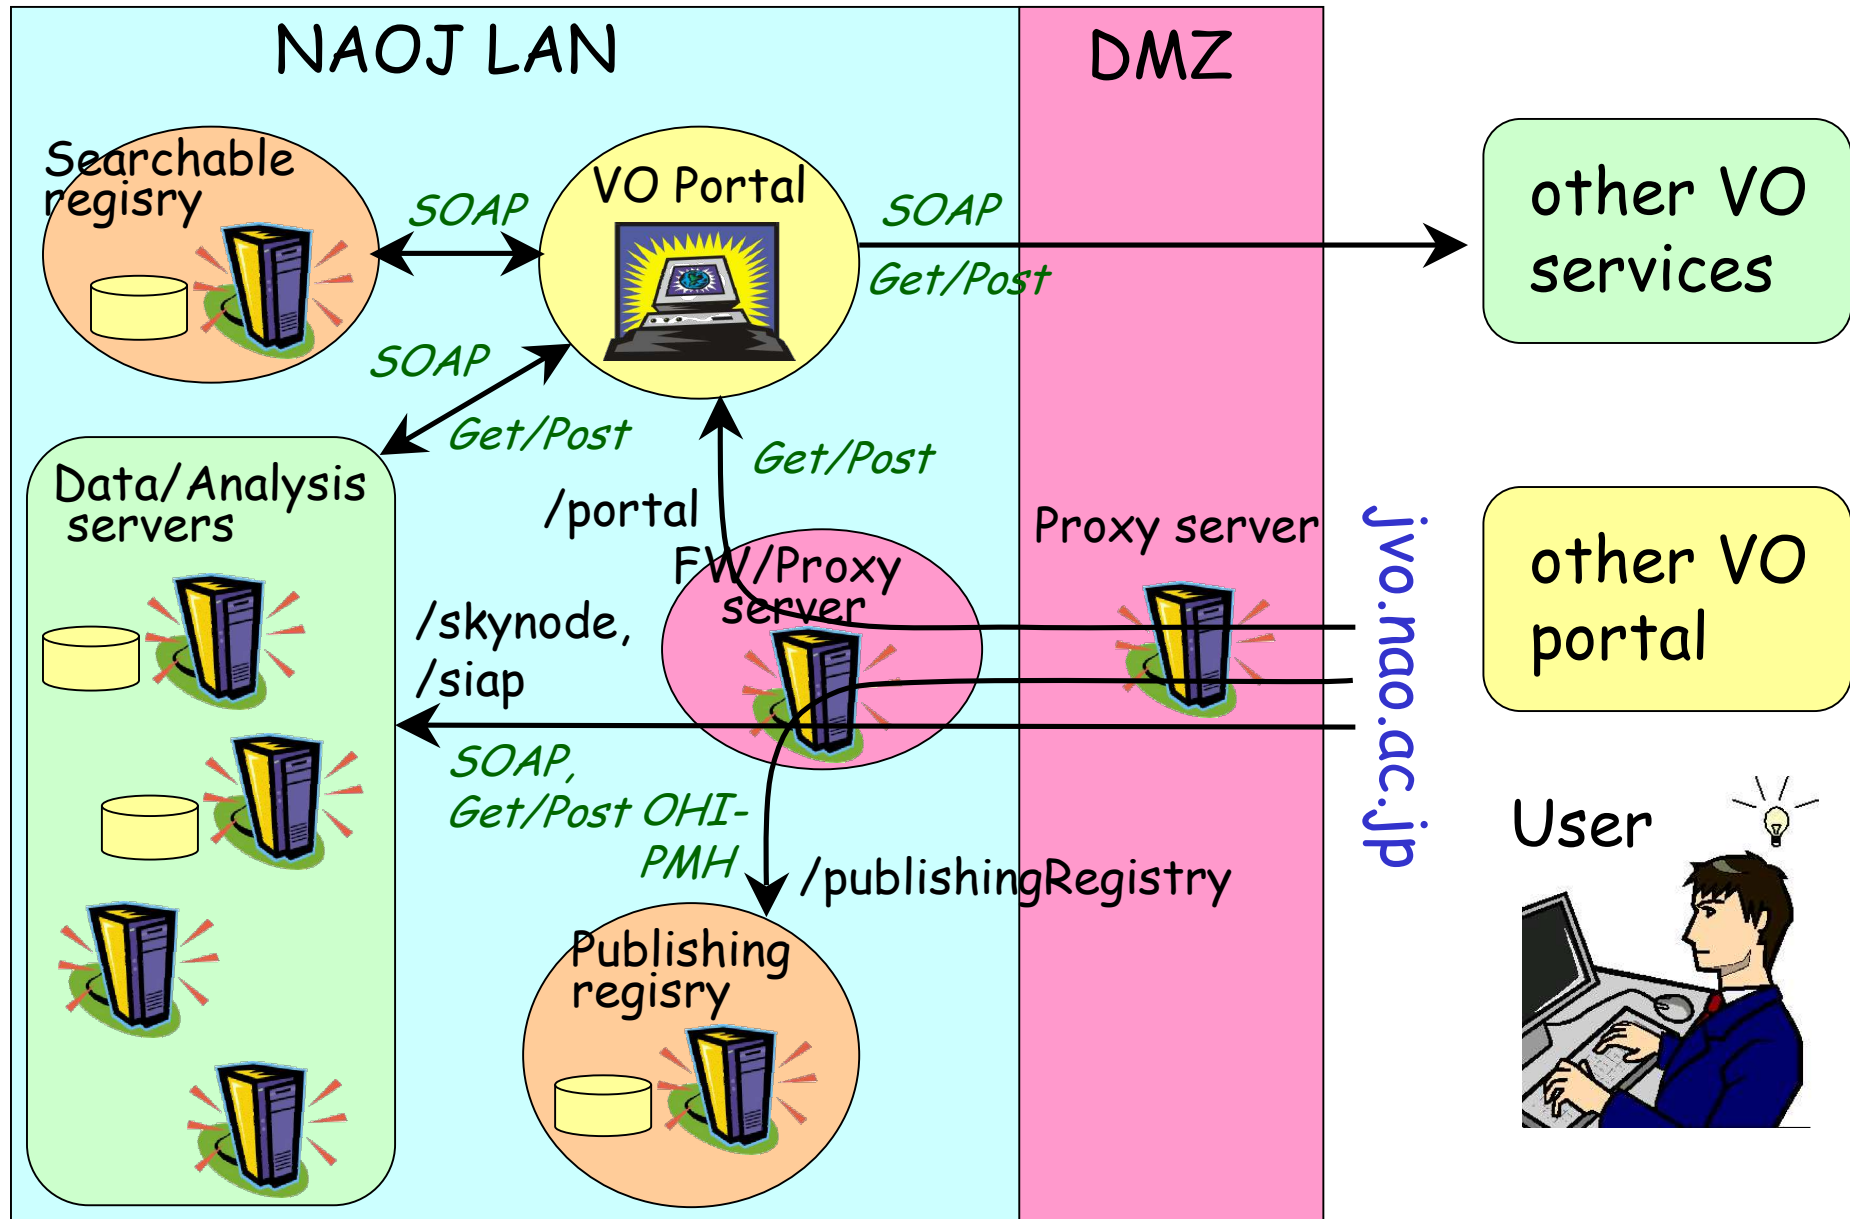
NAOJ LAN

DMZ

Searchable regisry

SOAP

VO Portal

SOAP

Get/Post

other VO services

SOAP

Get/Post

Data/Analysis servers

Get/Post

/portal

FW/Proxy server

Proxy server

jvo.nao.ac.jp

other VO portal

/skynode, /siap

SOAP, Get/Post OHI-PMH

/publishingRegistry

User

Publishing regisry